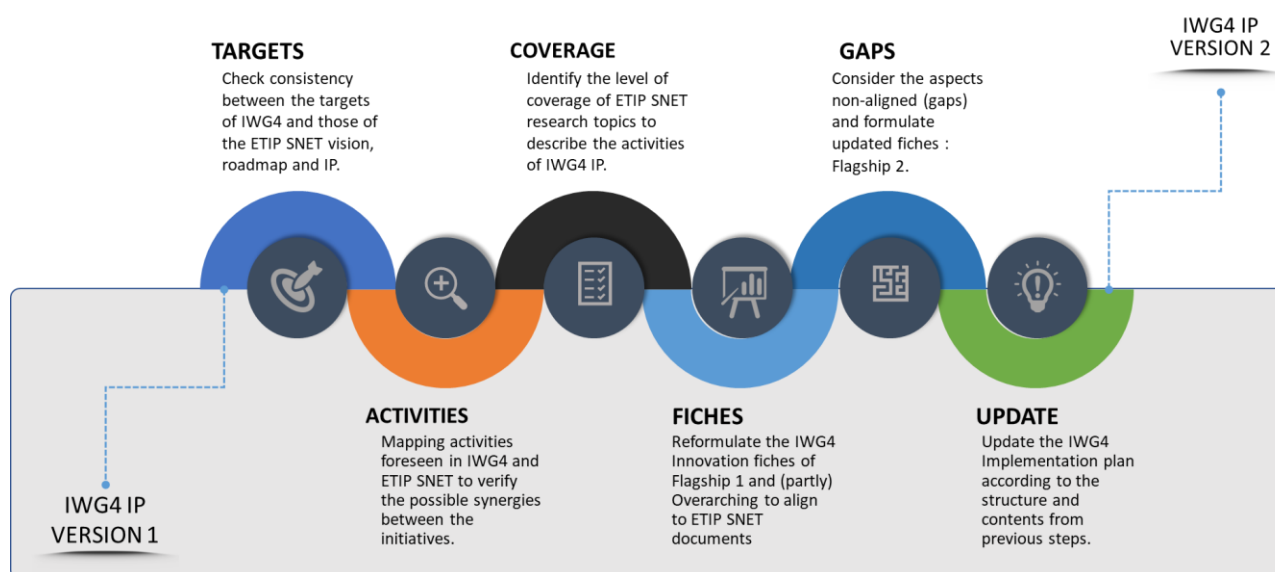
IWG4 IP VERSION 2

TARGETS
Check consistency between the targets of IWG4 and those of the ETIP SNET vision, roadmap and IP.

COVERAGE
Identify the level of coverage of ETIP SNET research topics to describe the activities of IWG4 IP.

GAPS
Consider the aspects non-aligned (gaps) and formulate updated fiches : Flagship 2.

ACTIVITIES
Mapping activities foreseen in IWG4 and ETIP SNET to verify the possible synergies between the initiatives.

FICHES
Reformulate the IWG4 Innovation fiches of Flagship 1 and (partly) Overarching to align to ETIP SNET documents

UPDATE
Update the IWG4 Implementation plan according to the structure and contents from previous steps.

IWG4 IP VERSION 1